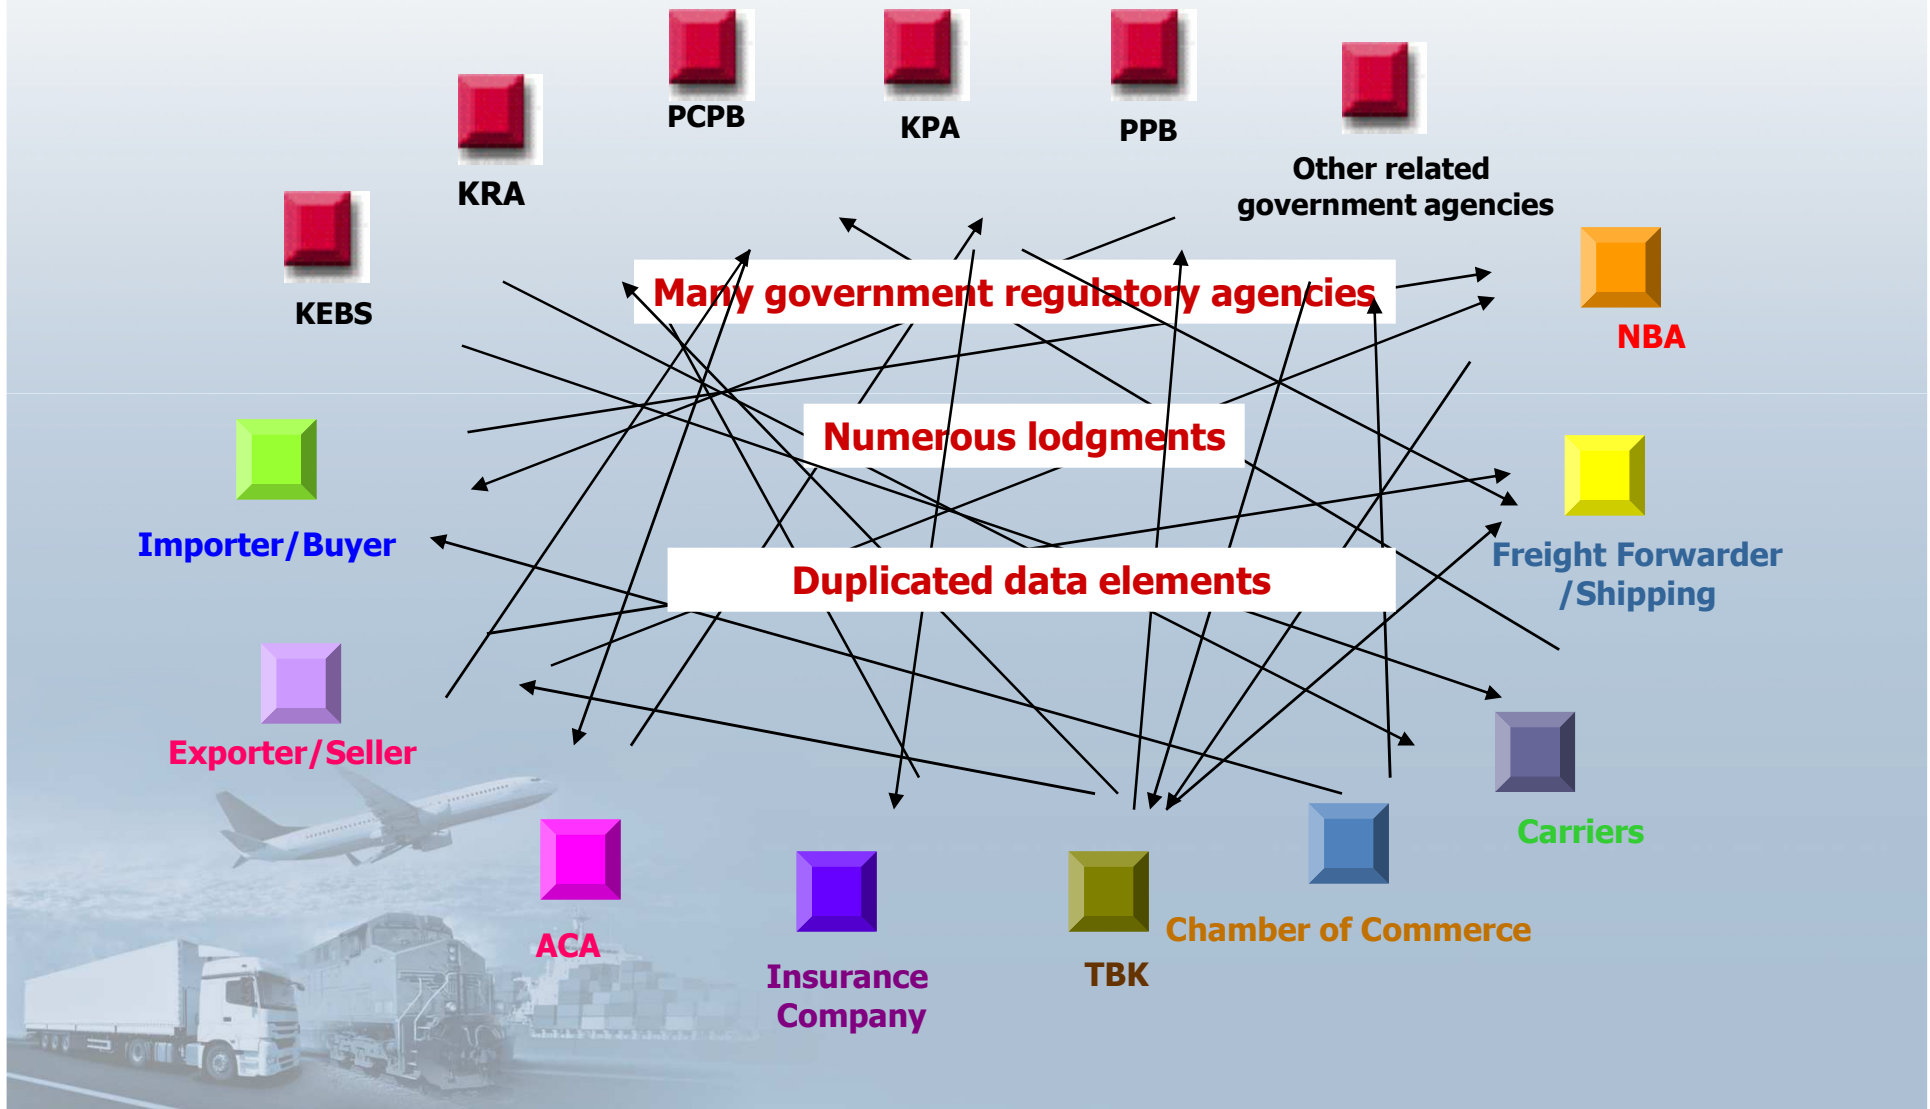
PCPB

KPA

PPB

KRA

Other related government agencies

KEBS

Many government regulatory agencies

NBA

Numerous lodgments

Importer/Buyer

Freight Forwarder /Shipping

Duplicated data elements

Exporter/Seller

Carriers

ACA

Insurance Company

TBK

Chamber of Commerce